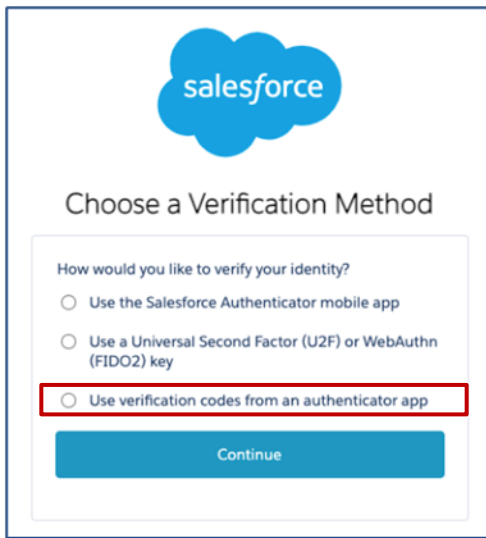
salesforce

Choose a Verification Method

How would you like to verify your identity?

Use the Salesforce Authenticator mobile app

Use a Universal Second Factor (U2F) or WebAuthn (FIDO2) key

Use verification codes from an authenticator app

Continue